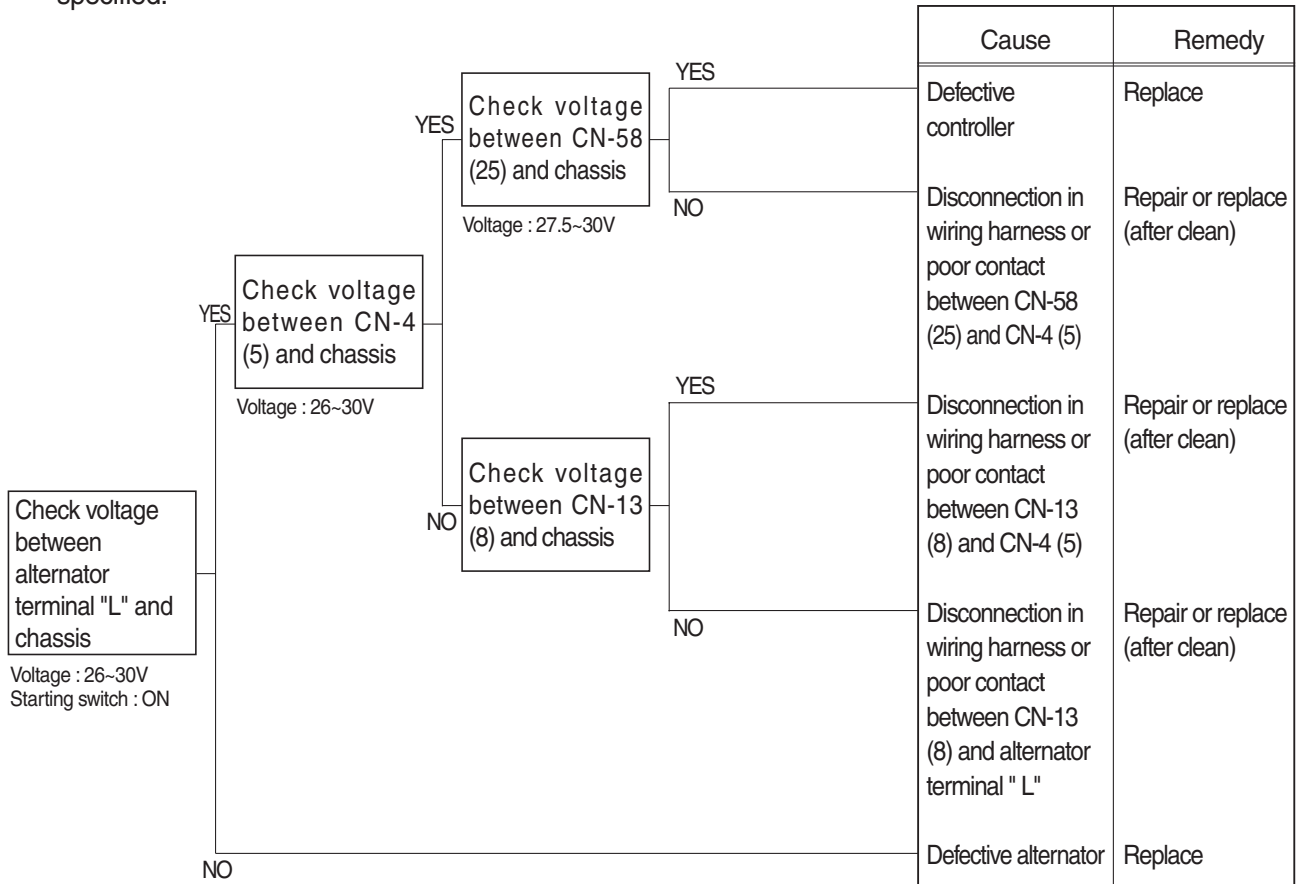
specified.

Check voltage between alternator terminal "L" and chassis
Voltage : 26~30V
Starting switch : ON

YES

Check voltage between CN-4 (5) and chassis
Voltage : 26~30V

YES

Check voltage between CN-58 (25) and chassis
Voltage : 27.5~30V

YES
NO

NO

Check voltage between CN-13 (8) and chassis

YES
NO

NO

| Cause | Remedy |
|---|---|
| Defective controller | Replace |
| Disconnection in wiring harness or poor contact between CN-58 (25) and CN-4 (5) | Repair or replace (after clean) |
| Disconnection in wiring harness or poor contact between CN-13 (8) and CN-4 (5) | Repair or replace (after clean) |
| Disconnection in wiring harness or poor contact between CN-13 (8) and alternator terminal " L" | Repair or replace (after clean) |
| Defective alternator | Replace |